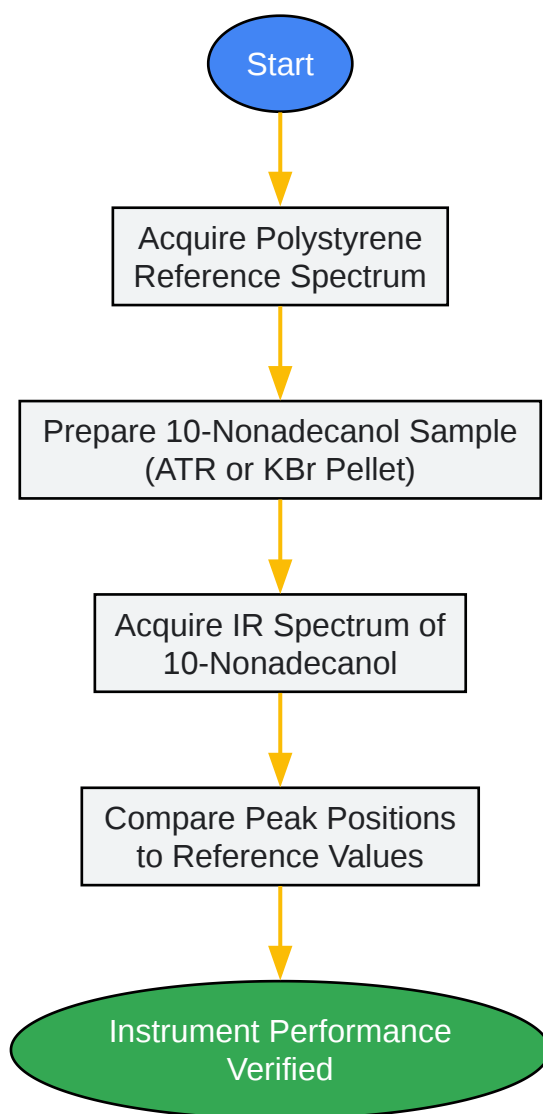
Start

Acquire Polystyrene Reference Spectrum

Prepare 10-Nonadecanol Sample (ATR or KBr Pellet)

Acquire IR Spectrum of 10-Nonadecanol

Compare Peak Positions to Reference Values

Instrument Performance Verified